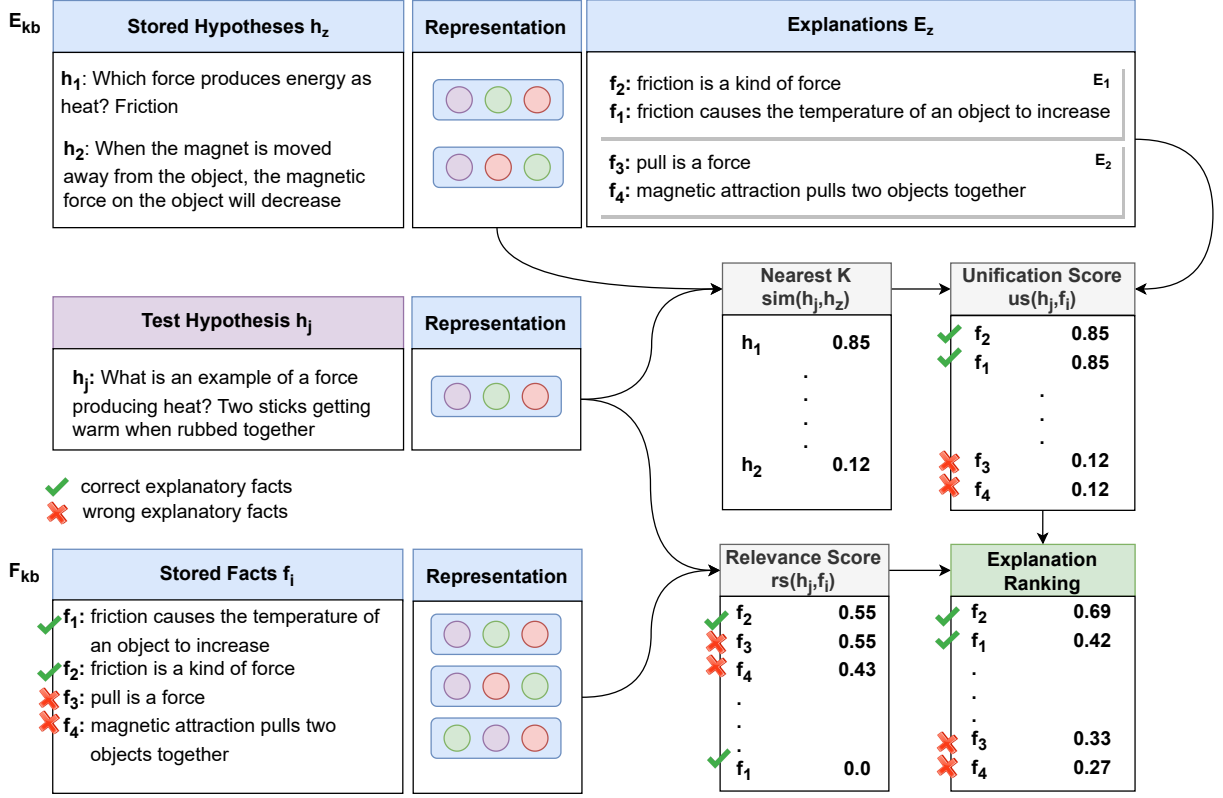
$E_{kb}$

Stored Hypotheses $h_z$

$h_1$: Which force produces energy as heat? Friction

$h_2$: When the magnet is moved away from the object, the magnetic force on the object will decrease

Representation

Explanations $E_z$

$f_2$: friction is a kind of force
$f_1$: friction causes the temperature of an object to increase
$E_1$

$f_3$: pull is a force
$f_4$: magnetic attraction pulls two objects together
$E_2$

Test Hypothesis $h_j$

$h_j$: What is an example of a force producing heat? Two sticks getting warm when rubbed together

Representation

Nearest K
sim($h_j$,$h_z$)

| | |
|---|---|
| $h_1$ | 0.85 |
| . | |
| . | |
| . | |
| . | |
| $h_2$ | 0.12 |

Unification Score
us($h_j$,$f_i$)

| | |
|---|---|
| $f_2$ | 0.85 |
| $f_1$ | 0.85 |
| . | |
| . | |
| . | |
| $f_3$ | 0.12 |
| $f_4$ | 0.12 |

correct explanatory facts
wrong explanatory facts

$F_{kb}$

Stored Facts $f_i$

$f_1$: friction causes the temperature of an object to increase
$f_2$: friction is a kind of force
$f_3$: pull is a force
$f_4$: magnetic attraction pulls two objects together

Representation

Relevance Score
rs($h_j$,$f_i$)

| | |
|---|---|
| $f_2$ | 0.55 |
| $f_3$ | 0.55 |
| $f_4$ | 0.43 |
| . | |
| . | |
| . | |
| $f_1$ | 0.0 |

Explanation Ranking

| | |
|---|---|
| $f_2$ | 0.69 |
| $f_1$ | 0.42 |
| . | |
| . | |
| . | |
| $f_3$ | 0.33 |
| $f_4$ | 0.27 |